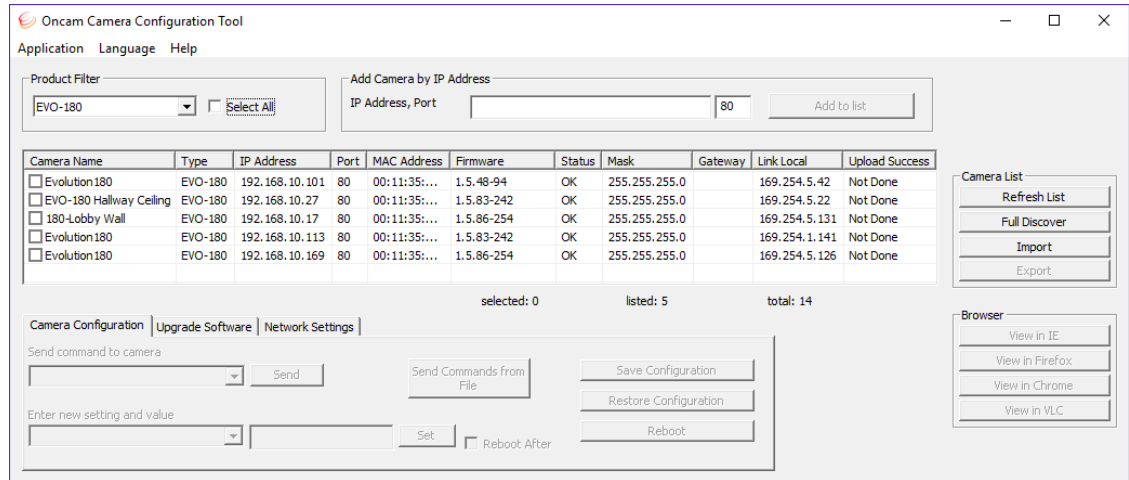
Oncam Camera Configuration Tool

Application Language Help

Product Filter
EVO-180
Select All

Add Camera by IP Address
IP Address, Port
80
Add to list

| Camera Name | Type | IP Address | Port | MAC Address | Firmware | Status | Mask | Gateway | Link Local | Upload Success |
|---|---|---|---|---|---|---|---|---|---|---|
| Evolution180 | EVO-180 | 192.168.10.101 | 80 | 00:11:35:... | 1.5.48-94 | OK | 255.255.255.0 | | 169.254.5.42 | Not Done |
| EVO-180 Hallway Ceiling | EVO-180 | 192.168.10.27 | 80 | 00:11:35:... | 1.5.83-242 | OK | 255.255.255.0 | | 169.254.5.22 | Not Done |
| 180-Lobby Wall | EVO-180 | 192.168.10.17 | 80 | 00:11:35:... | 1.5.86-254 | OK | 255.255.255.0 | | 169.254.5.131 | Not Done |
| Evolution180 | EVO-180 | 192.168.10.113 | 80 | 00:11:35:... | 1.5.83-242 | OK | 255.255.255.0 | | 169.254.1.141 | Not Done |
| Evolution180 | EVO-180 | 192.168.10.169 | 80 | 00:11:35:... | 1.5.86-254 | OK | 255.255.255.0 | | 169.254.5.126 | Not Done |

selected: 0 listed: 5 total: 14

Camera List
Refresh List
Full Discover
Import
Export

Camera Configuration | Upgrade Software | Network Settings

Send command to camera
Send
Send Commands from File
Save Configuration
Restore Configuration
Reboot
Enter new setting and value
Set
Reboot After

Browser
View in IE
View in Firefox
View in Chrome
View in VLC